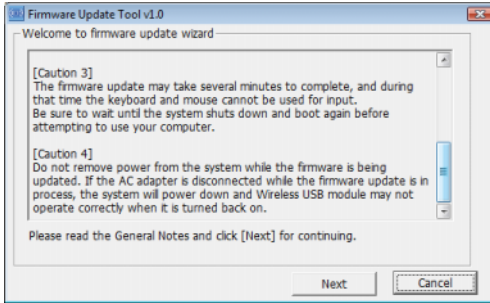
Firmware Update Tool v1.0

Welcome to firmware update wizard

[Caution 3]
The firmware update may take several minutes to complete, and during that time the keyboard and mouse cannot be used for input.
Be sure to wait until the system shuts down and boot again before attempting to use your computer.

[Caution 4]
Do not remove power from the system while the firmware is being updated. If the AC adapter is disconnected while the firmware update is in process, the system will power down and Wireless USB module may not operate correctly when it is turned back on.

Please read the General Notes and click [Next] for continuing.

Next

Cancel